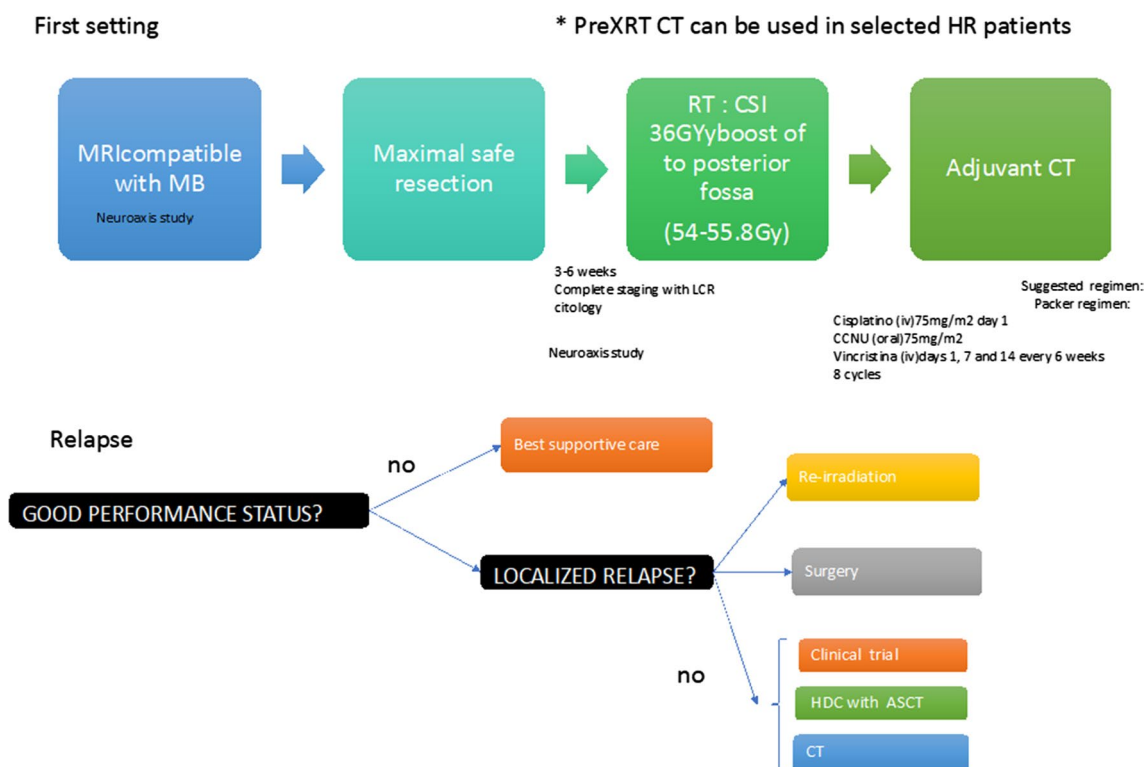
First setting

* PreXRT CT can be used in selected HR patients

MRIcompatible with MB

Neuroaxis study

Maximal safe resection

RT : CSI 36GYyboost of to posterior fossa

(54-55.8Gy)

Adjuvant CT

3-6 weeks
Complete staging with LCR citology

Neuroaxis study

Suggested regimen:
Packer regimen:

Cisplatino (iv)75mg/m2 day 1
CCNU (oral)75mg/m2
Vincristina (iv)days 1, 7 and 14 every 6 weeks
8 cycles

Relapse

GOOD PERFORMANCE STATUS?

no

Best supportive care

LOCALIZED RELAPSE?

Re-irradiation

Surgery

no

Clinical trial

HDC with ASCT

CT